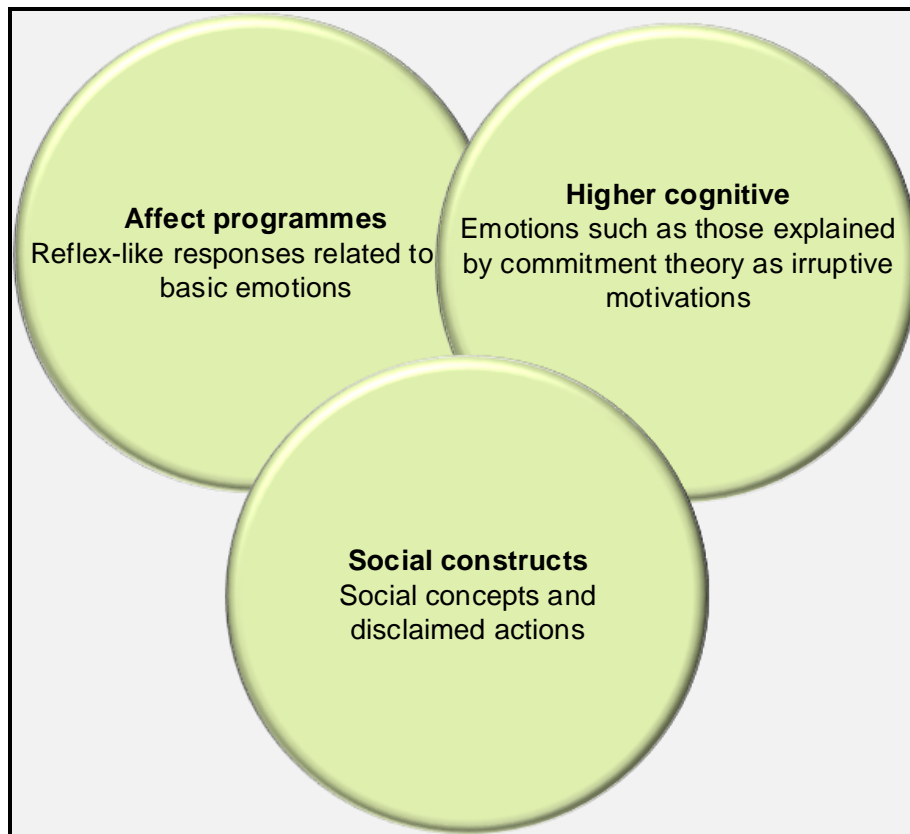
Affect programmes
Reflex-like responses related to basic emotions

Higher cognitive
Emotions such as those explained by commitment theory as irruptive motivations

Social constructs
Social concepts and disclaimed actions